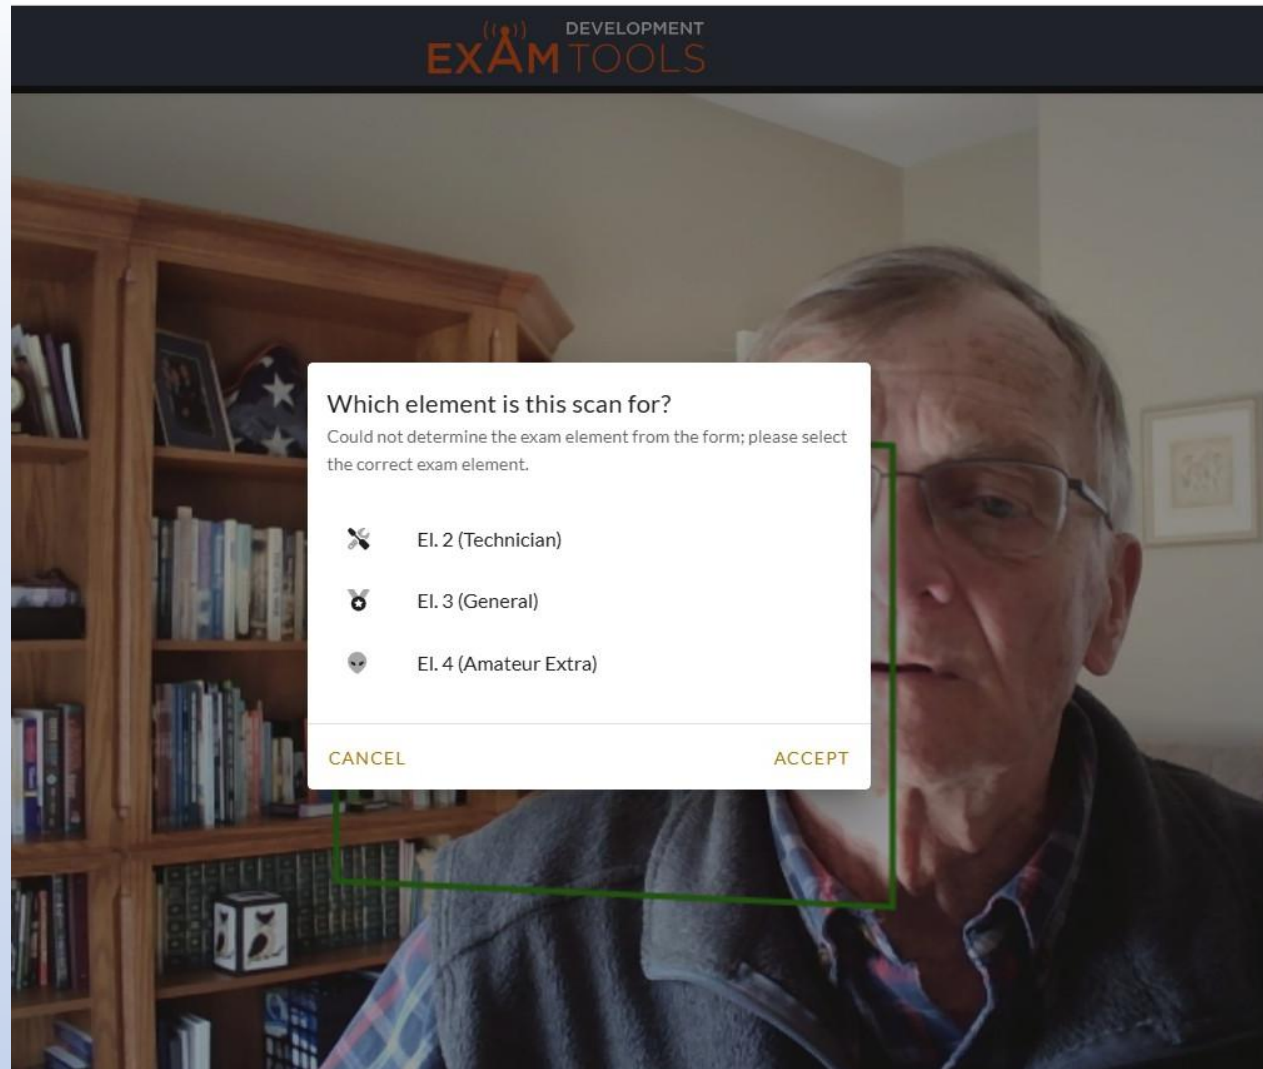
DEVELOPMENT
EXAM TOOLS

Which element is this scan for?
Could not determine the exam element from the form; please select the correct exam element.

El. 2 (Technician)

El. 3 (General)

El. 4 (Amateur Extra)

CANCEL

ACCEPT